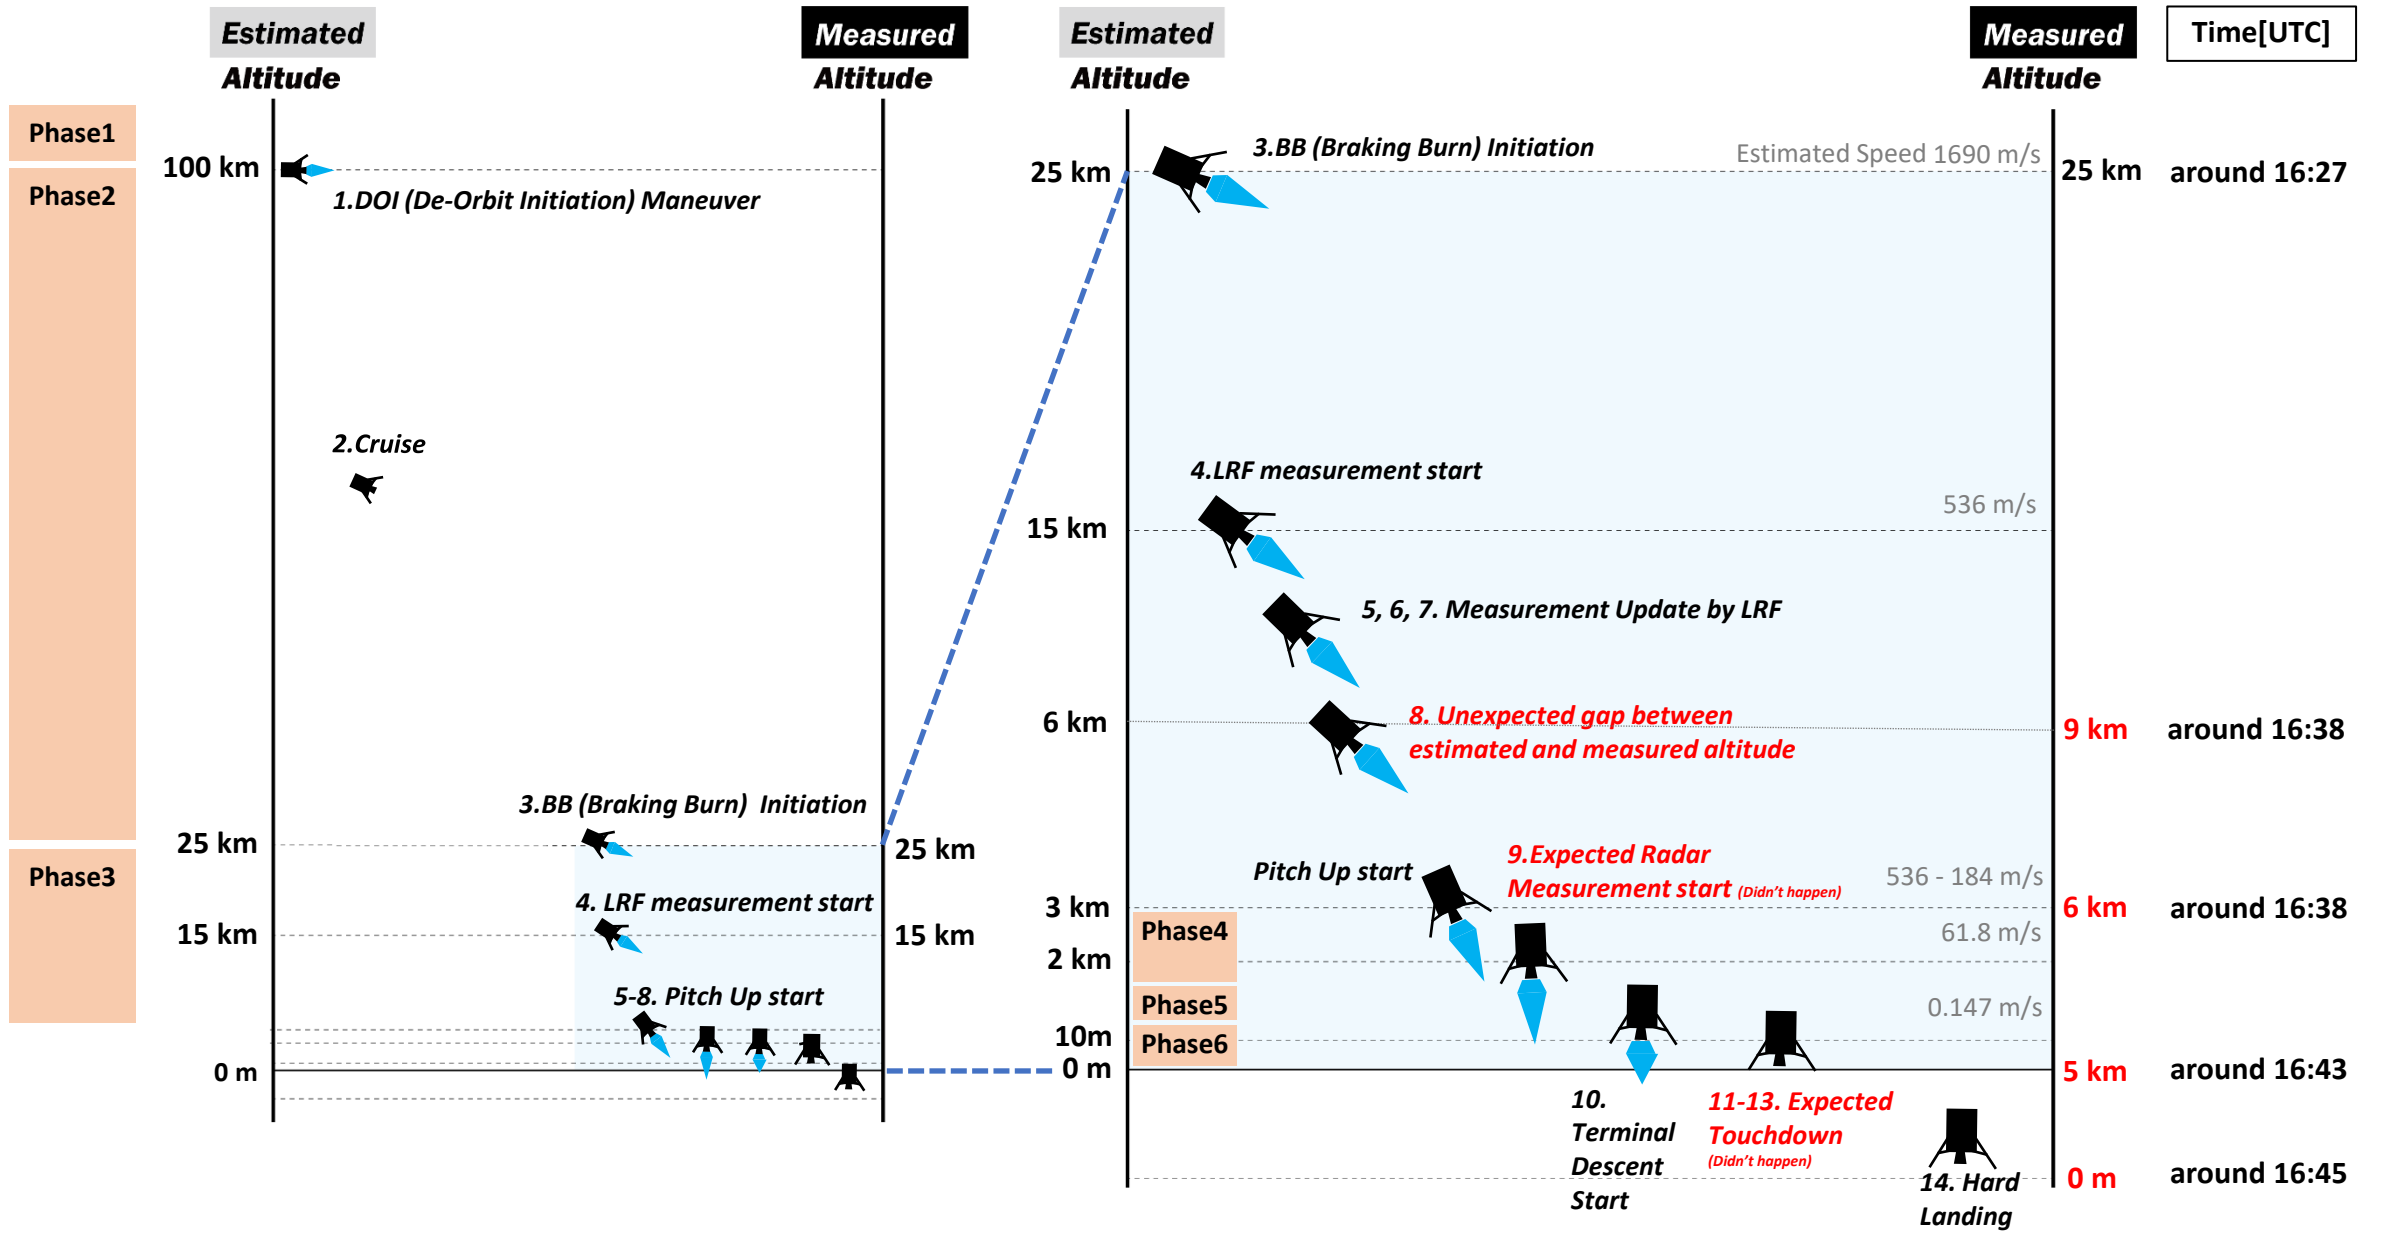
Estimated Altitude

Measured Altitude

Estimated Altitude

Measured Altitude

Time[UTC]

Phase1

Phase2

Phase3

100 km

1.DOI (De-Orbit Initiation) Maneuver

2.Cruise

3.BB (Braking Burn) Initiation

25 km

25 km

4. LRF measurement start

15 km

15 km

5-8. Pitch Up start

0 m

3.BB (Braking Burn) Initiation

Estimated Speed 1690 m/s

25 km

25 km

around 16:27

4.LRF measurement start

536 m/s

15 km

5, 6, 7. Measurement Update by LRF

6 km

8. Unexpected gap between estimated and measured altitude

9 km

around 16:38

Pitch Up start

9.Expected Radar Measurement start (Didn't happen)

536 - 184 m/s

3 km

6 km

around 16:38

Phase4

61.8 m/s

2 km

Phase5

0.147 m/s

10m

Phase6

0 m

5 km

around 16:43

10. Terminal Descent Start

11-13. Expected Touchdown (Didn't happen)

14. Hard Landing

0 m

around 16:45